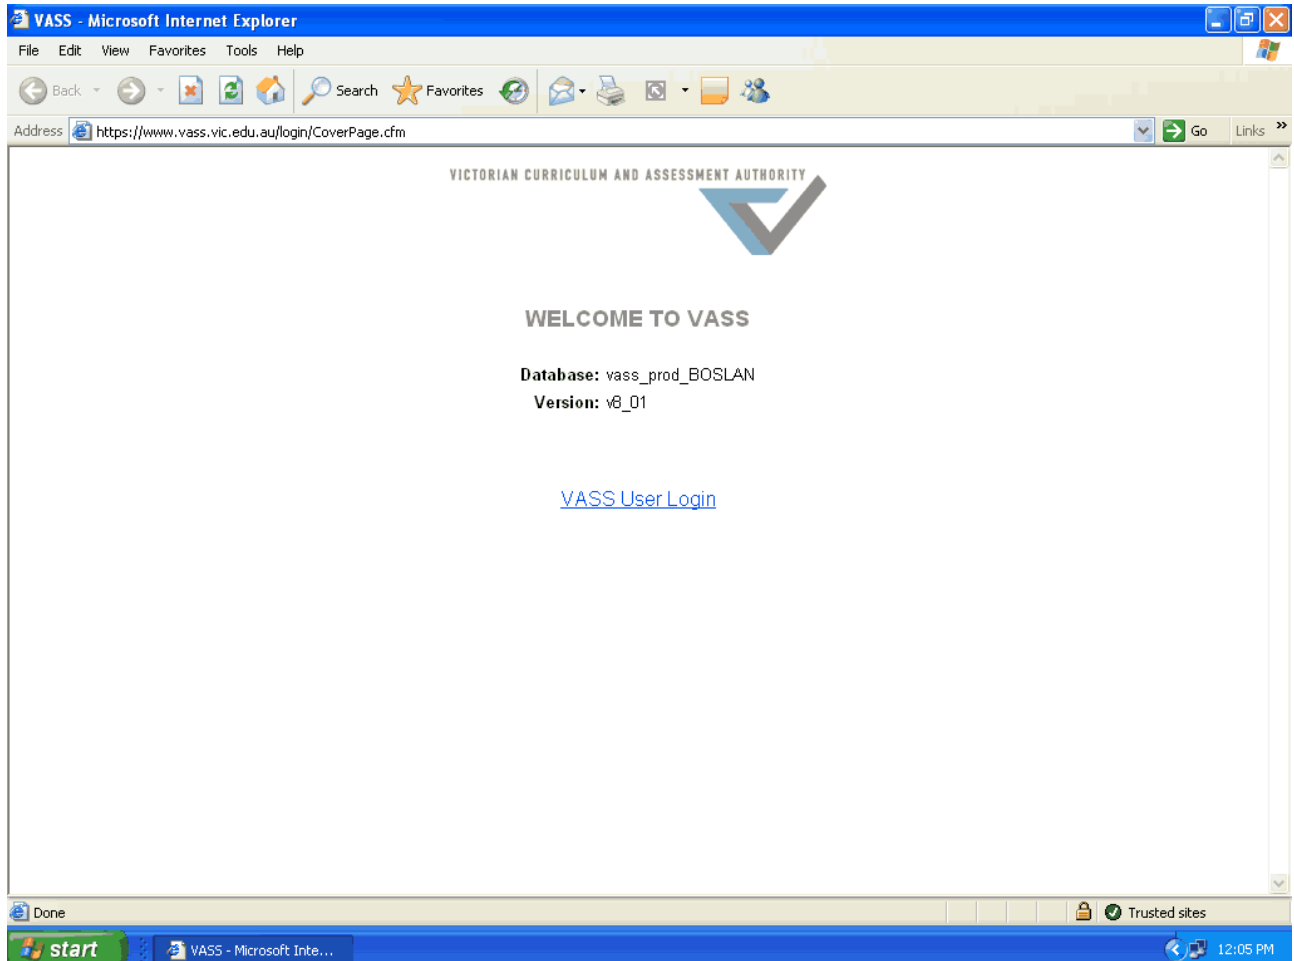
VASS - Microsoft Internet Explorer

File Edit View Favorites Tools Help

Back Search Favorites

Address https://www.vass.vic.edu.au/login/CoverPage.cfm Go Links

VICTORIAN CURRICULUM AND ASSESSMENT AUTHORITY

WELCOME TO VASS

Database: vass_prod_BOSLAN
Version: v8_01

VASS User Login

Done Trusted sites

start VASS - Microsoft Inte... 12:05 PM